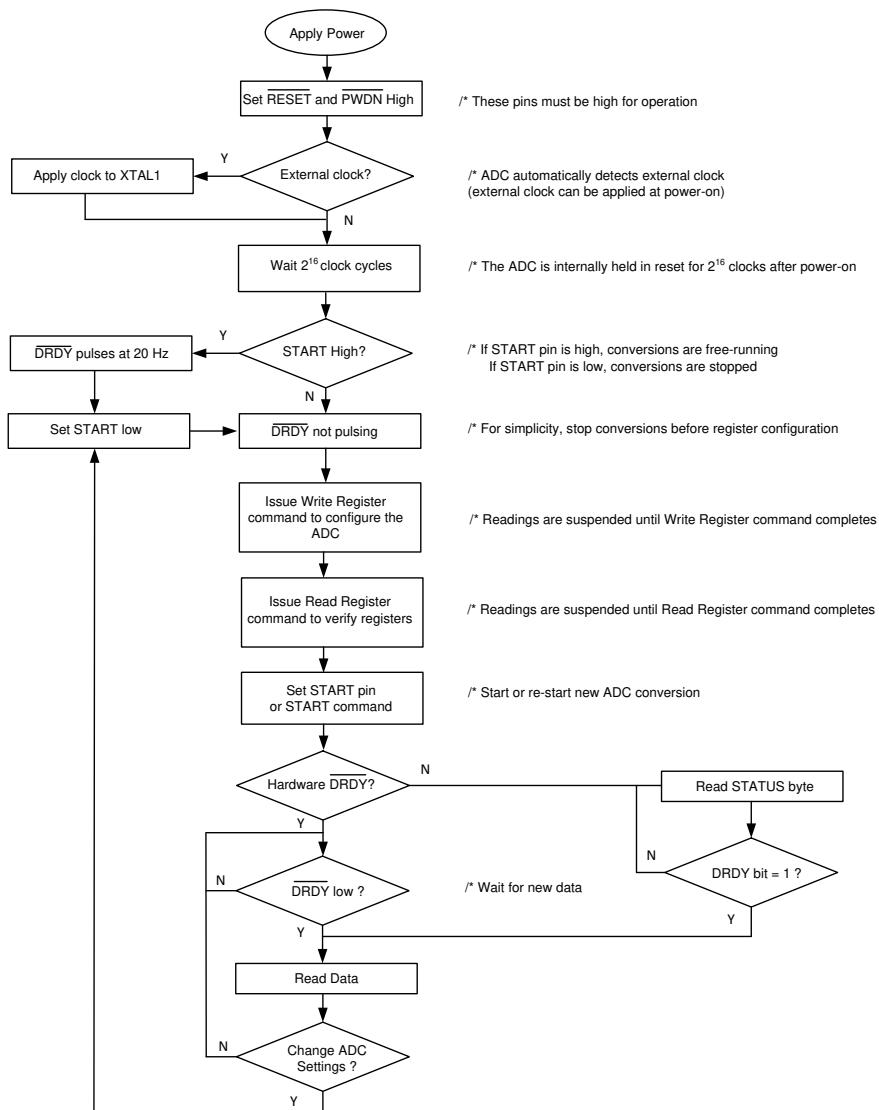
Apply Power

Set $\overline{RESET}$ and $\overline{PWDN}$ High

/* These pins must be high for operation

Y

Apply clock to XTAL1

External clock?

/* ADC automatically detects external clock (external clock can be applied at power-on)

N

Wait $2^{16}$ clock cycles

/* The ADC is internally held in reset for $2^{16}$ clocks after power-on

Y

$\overline{DRDY}$ pulses at 20 Hz

START High?

/* If START pin is high, conversions are free-running
If START pin is low, conversions are stopped

N

Set START low

$\overline{DRDY}$ not pulsing

/* For simplicity, stop conversions before register configuration

Issue Write Register command to configure the ADC

/* Readings are suspended until Write Register command completes

Issue Read Register command to verify registers

/* Readings are suspended until Read Register command completes

Set START pin or START command

/* Start or re-start new ADC conversion

Hardware $\overline{DRDY}$?

N

Read STATUS byte

Y

N

N

$\overline{DRDY}$ low ?

/* Wait for new data

DRDY bit = 1 ?

Y

Y

Read Data

N

Change ADC Settings ?

Y